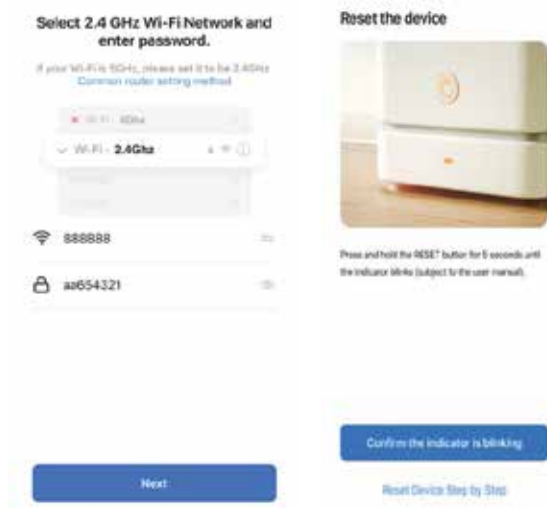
Select 2.4 GHz Wi-Fi Network and enter password.

If your Wi-Fi is 5GHz, please set it to be 2.4GHz
Common router setting method

Wi-Fi - 5Ghz

Wi-Fi - 2.4Ghz

888888

aa654321

Next

Reset the device

Press and hold the RESET button for 5 seconds until the indicator blinks (subject to the user manual).

Confirm the indicator is blinking

Reset Device Step by Step